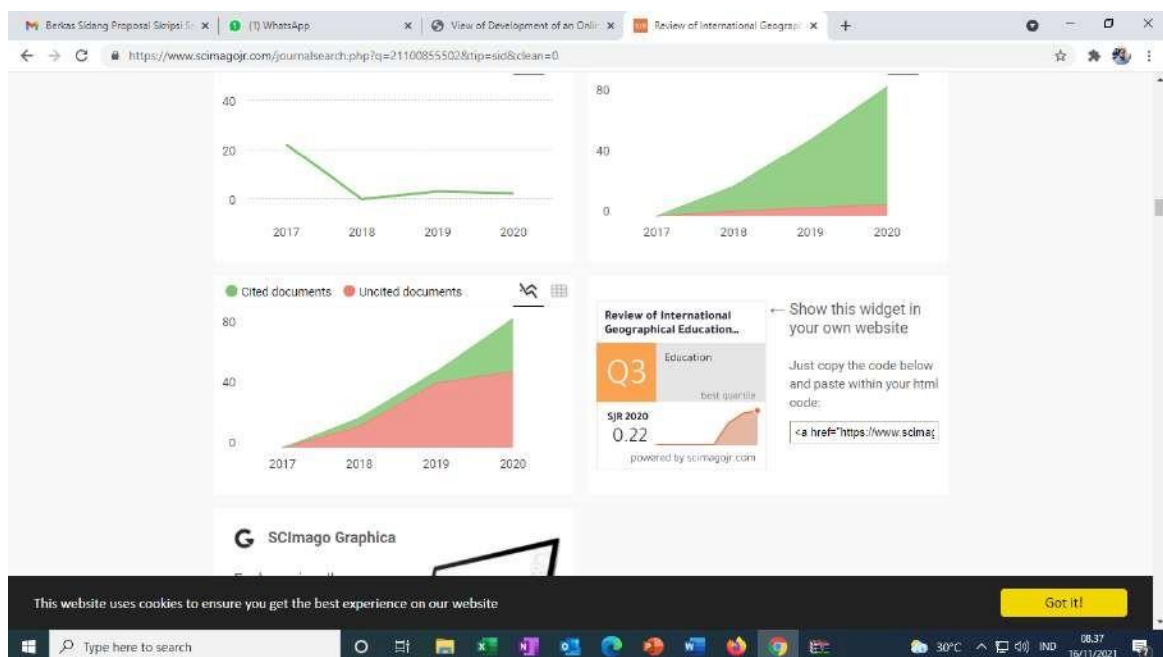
Berkas Sidang Proposal Skripsi S ×
(1) WhatsApp ×
View of Development of an Onli ×
Review of International Geograp ×
+

https://www.scimagojr.com/journalsearch.php?q=21100855502&tip=sid&clean=0

40
20
0
2017 2018 2019 2020

80
40
0
2017 2018 2019 2020

Cited documents Uncited documents
80
40
0
2017 2018 2019 2020

Review of International Geographical Education...
Q3
Education
best quartile
SJR 2020
0.22
powered by scimagojr.com

← Show this widget in your own website

Just copy the code below and paste within your html code:

<a href="https://www.scimag

SCImago Graphica

This website uses cookies to ensure you get the best experience on our website

Got it!

Type here to search
30°C IND 08.37 16/11/2021